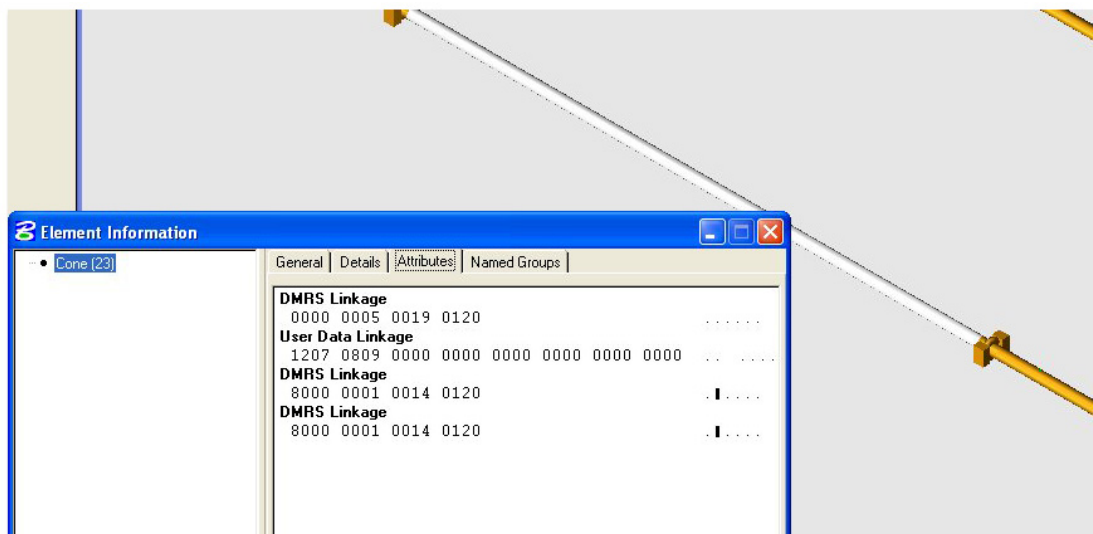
Element Information

Cone (23)

General | Details | Attributes | Named Groups

DMRS Linkage
0000 0005 0019 0120 ......
User Data Linkage
1207 0809 0000 0000 0000 0000 0000 0000 .. ....
DMRS Linkage
8000 0001 0014 0120 .▌....
DMRS Linkage
8000 0001 0014 0120 .▌....